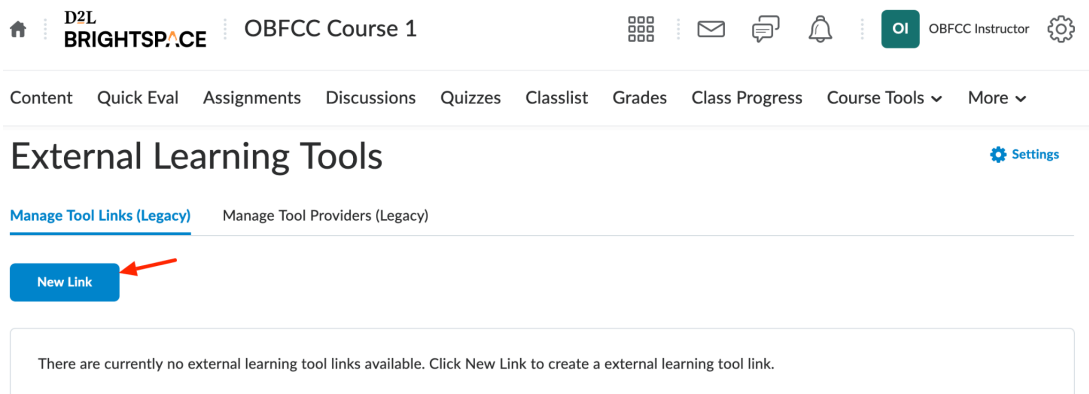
D2L BRIGHTSPACE OBFCC Course 1

OI OBFCC Instructor

Content Quick Eval Assignments Discussions Quizzes Classlist Grades Class Progress Course Tools More

External Learning Tools

Settings

Manage Tool Links (Legacy) Manage Tool Providers (Legacy)

New Link

There are currently no external learning tool links available. Click New Link to create a external learning tool link.